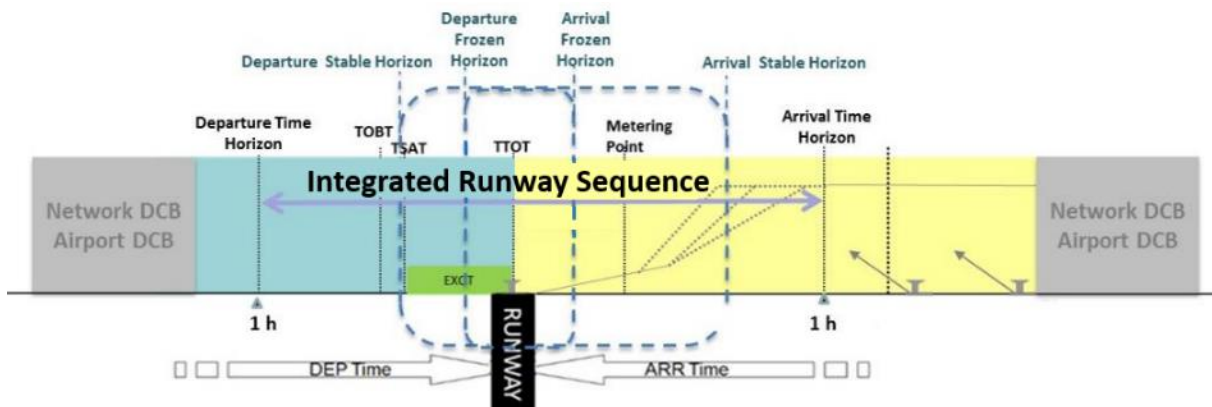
Departure Frozen Horizon

Arrival Frozen Horizon

Departure Stable Horizon

Arrival Stable Horizon

Departure Time Horizon

TOBT

TSAT

TTOT

Metering Point

Arrival Time Horizon

Integrated Runway Sequence

Network DCB
Airport DCB

Network DCB
Airport DCB

EXOT

1 h

1 h

RUNWAY

DEP Time

ARR Time